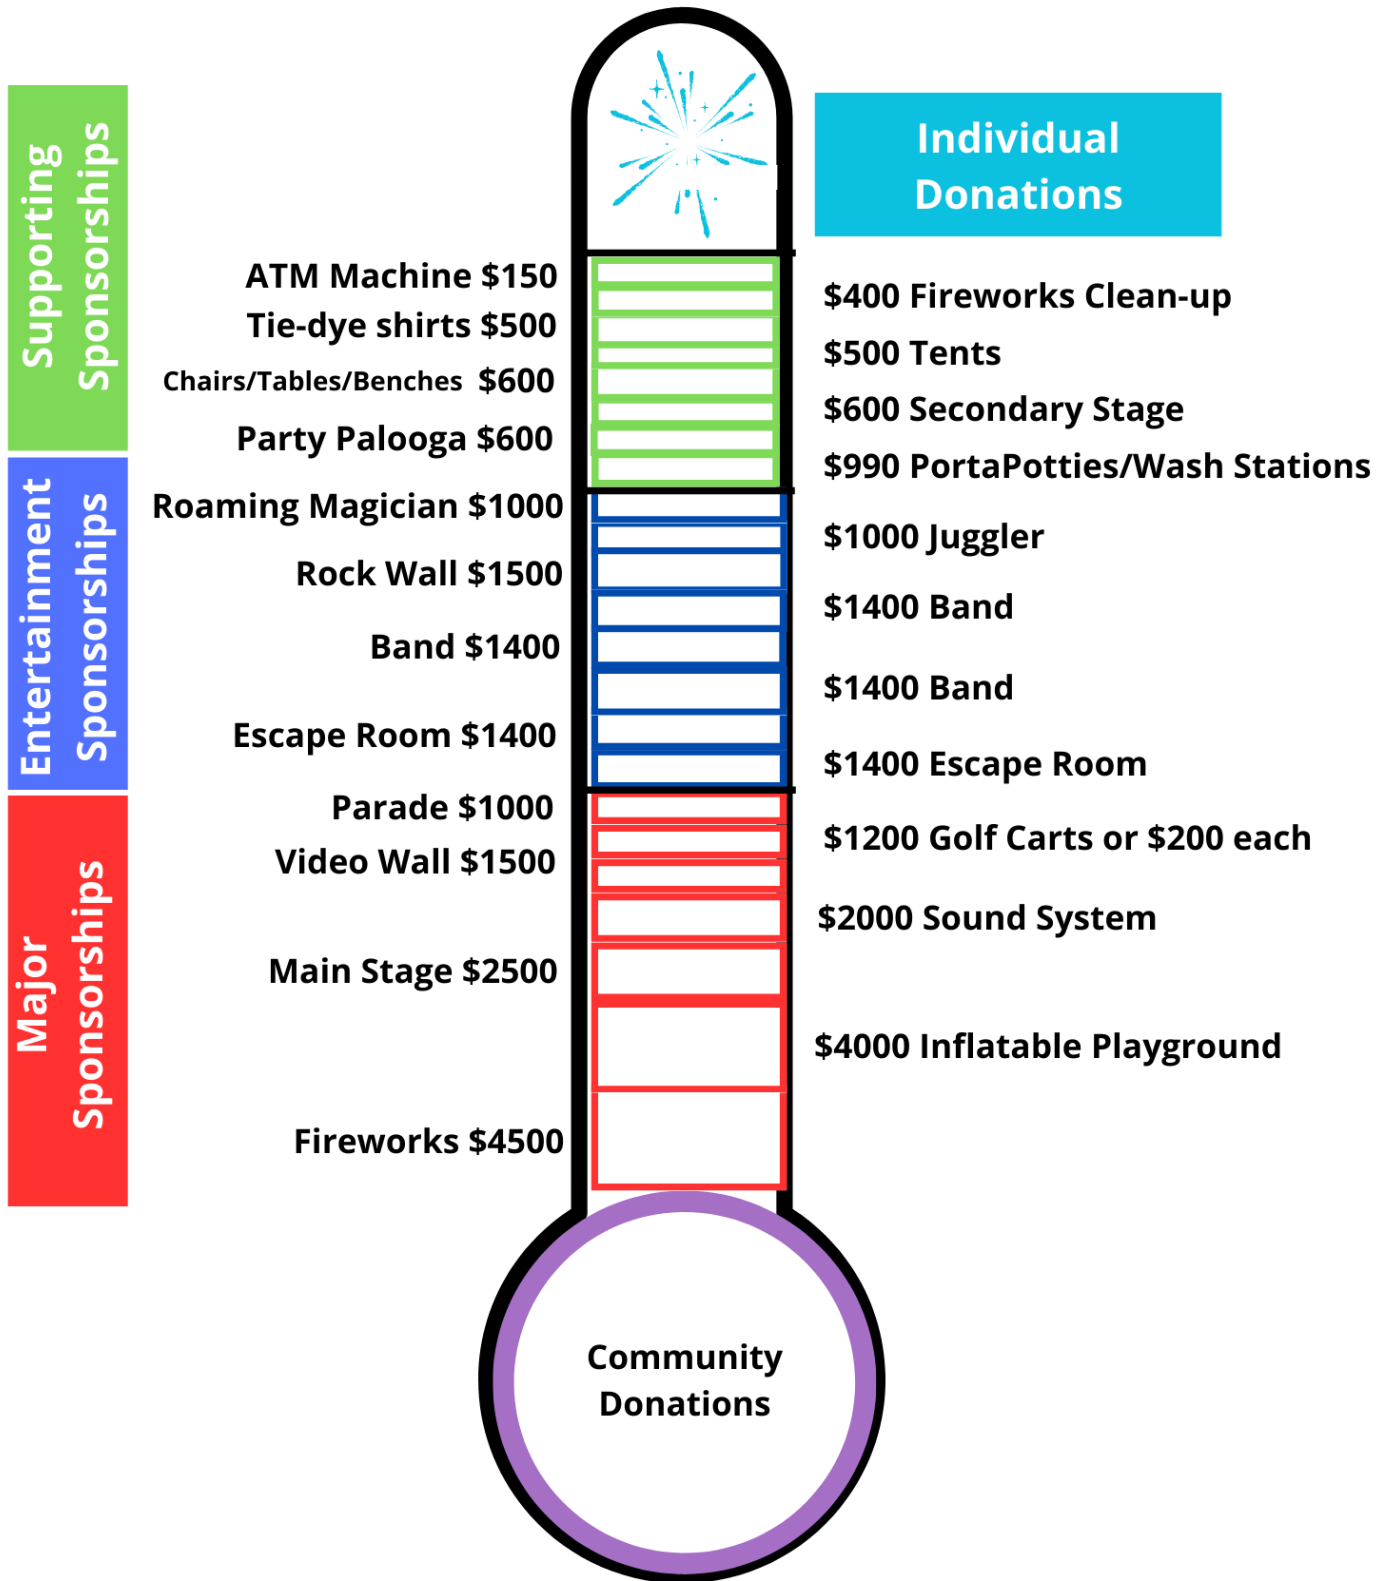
Supporting Sponsorships

ATM Machine $150
Tie-dye shirts $500
Chairs/Tables/Benches $600
Party Palooga $600

Entertainment Sponsorships

Roaming Magician $1000
Rock Wall $1500
Band $1400
Escape Room $1400

Major Sponsorships

Parade $1000
Video Wall $1500
Main Stage $2500
Fireworks $4500

Individual Donations

$400 Fireworks Clean-up
$500 Tents
$600 Secondary Stage
$990 PortaPotties/Wash Stations
$1000 Juggler
$1400 Band
$1400 Band
$1400 Escape Room
$1200 Golf Carts or $200 each
$2000 Sound System
$4000 Inflatable Playground

Community Donations